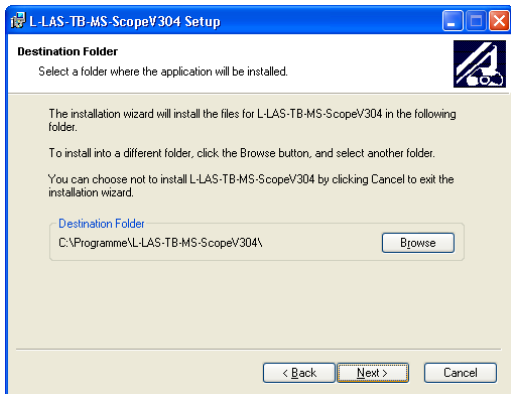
L-LAS-TB-MS-ScopeV304 Setup

Destination Folder

Select a folder where the application will be installed.

The installation wizard will install the files for L-LAS-TB-MS-ScopeV304 in the following folder.

To install into a different folder, click the Browse button, and select another folder.

You can choose not to install L-LAS-TB-MS-ScopeV304 by clicking Cancel to exit the installation wizard.

Destination Folder

C:\Programme\L-LAS-TB-MS-ScopeV304\

Browse

< Back

Next >

Cancel